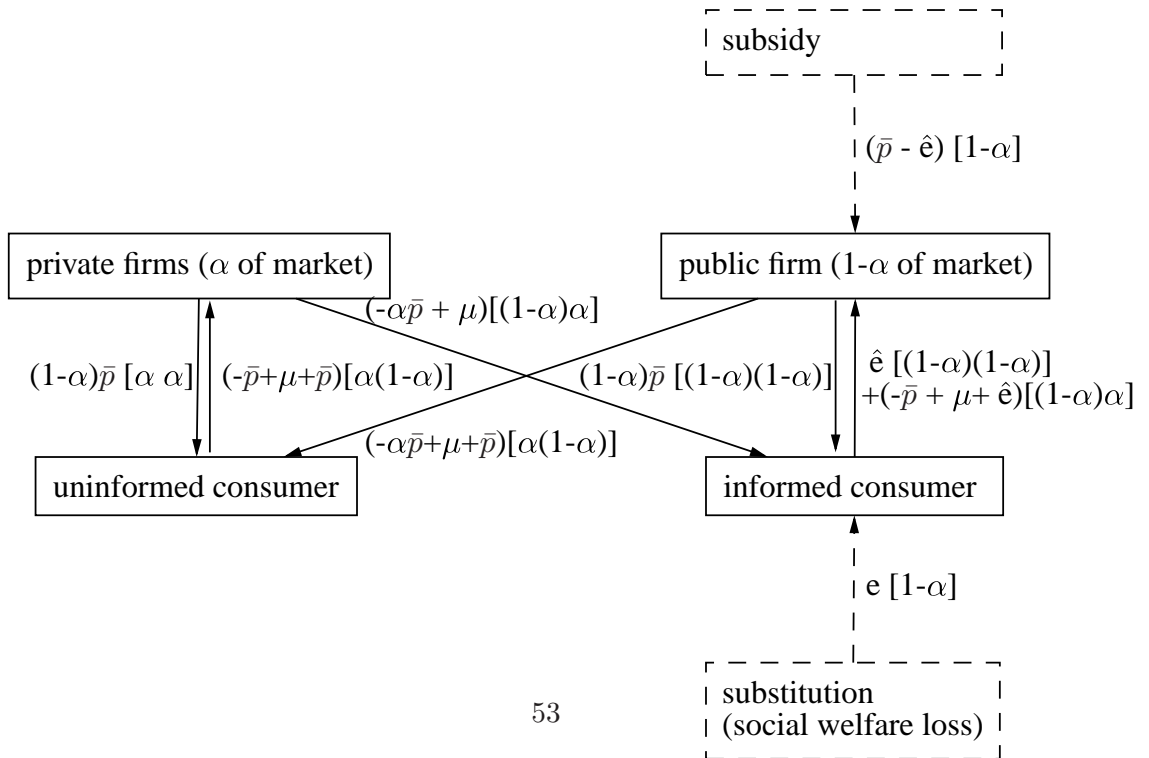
subsidy

$(\bar{p}$ - ê) [1-$\alpha$]

private firms ($\alpha$ of market)

public firm (1-$\alpha$ of market)

$(-\alpha\bar{p} + \mu)[(1-\alpha)\alpha]$

$(1-\alpha)\bar{p}$ [$\alpha$ $\alpha$]

$(-\bar{p}+\mu+\bar{p})[\alpha(1-\alpha)]$

$(1-\alpha)\bar{p}$ $[(1-\alpha)(1-\alpha)]$

ê $[(1-\alpha)(1-\alpha)]$ +(-$\bar{p}$ + $\mu$+ ê)$[(1-\alpha)\alpha]$

$(-\alpha\bar{p}+\mu+\bar{p})[\alpha(1-\alpha)]$

uninformed consumer

informed consumer

e [1-$\alpha$]

substitution (social welfare loss)

53